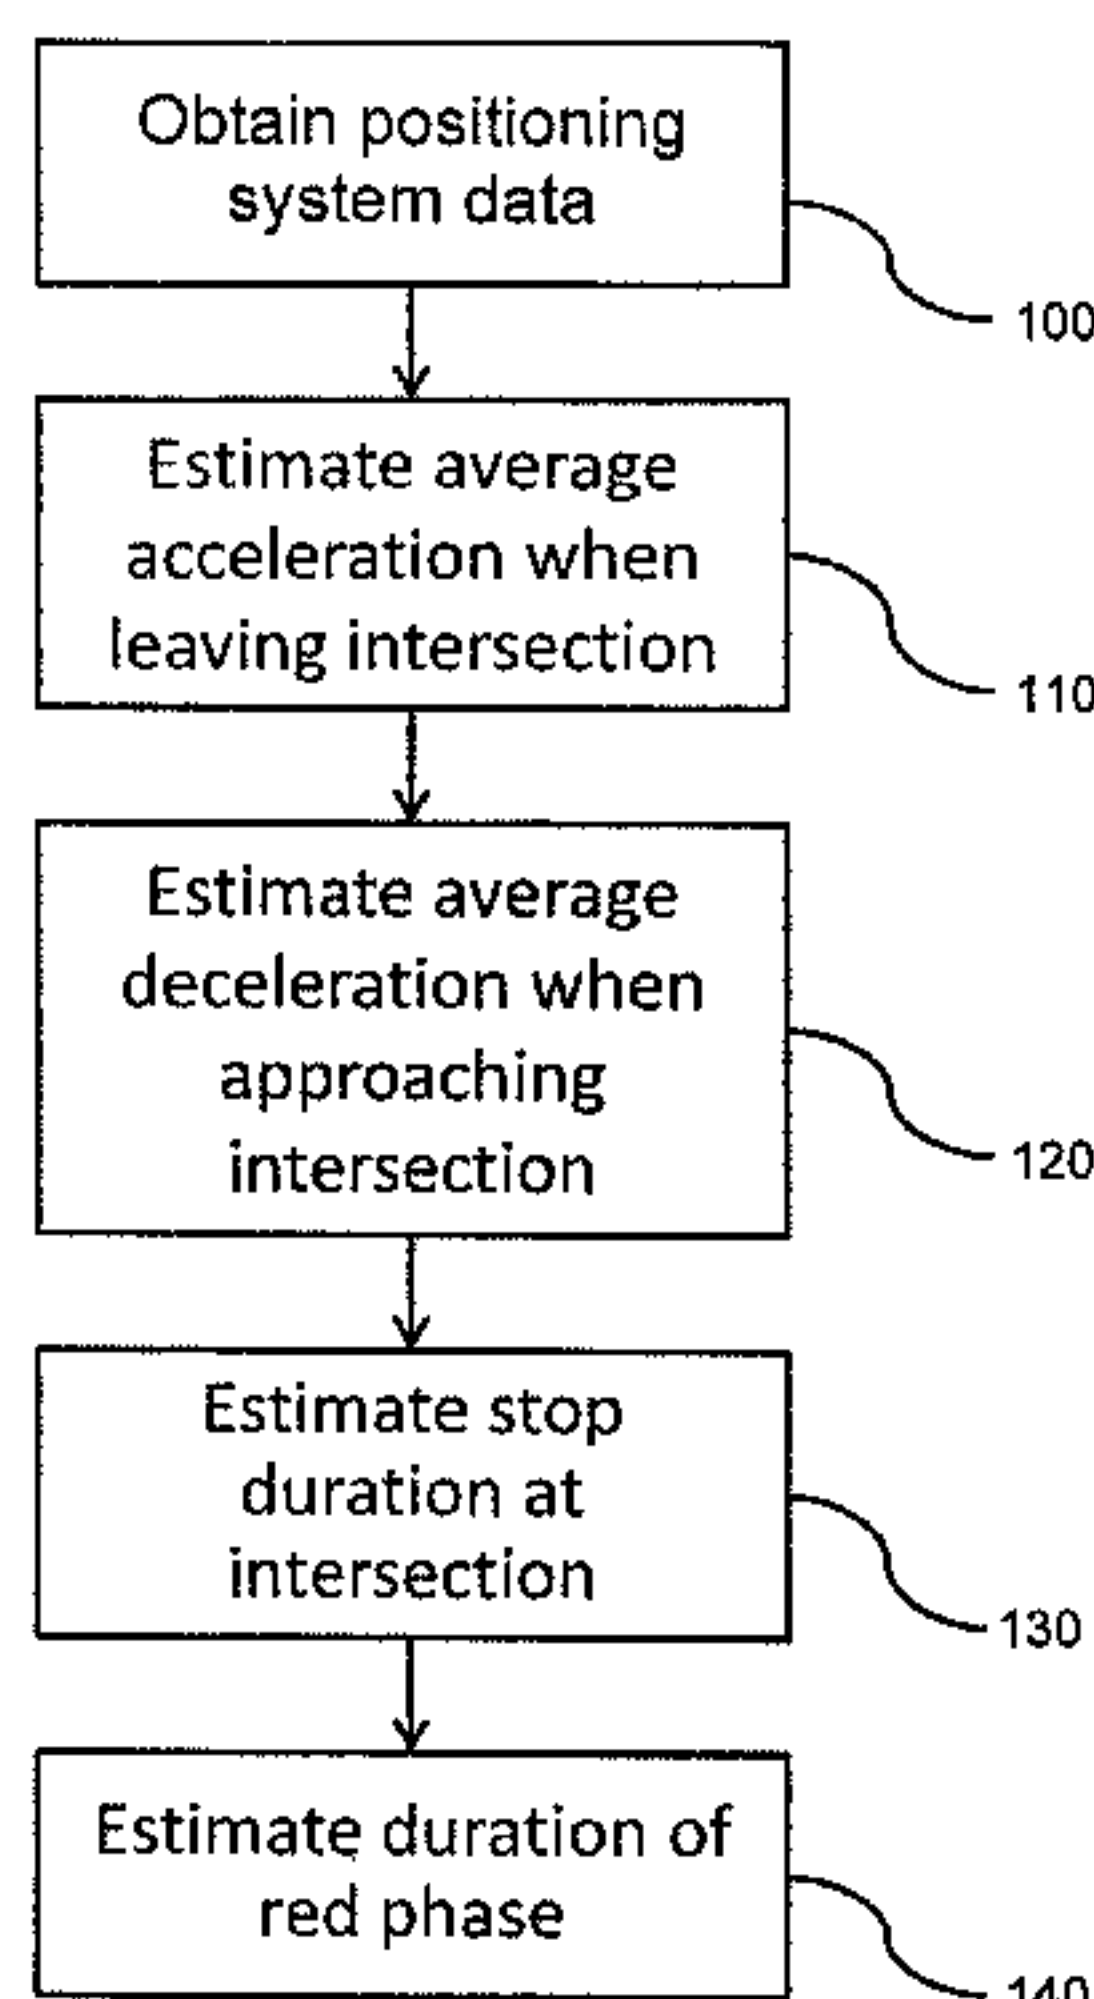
Obtain positioning system data

100

Estimate average acceleration when leaving intersection

110

Estimate average deceleration when approaching intersection

120

Estimate stop duration at intersection

130

Estimate duration of red phase

140